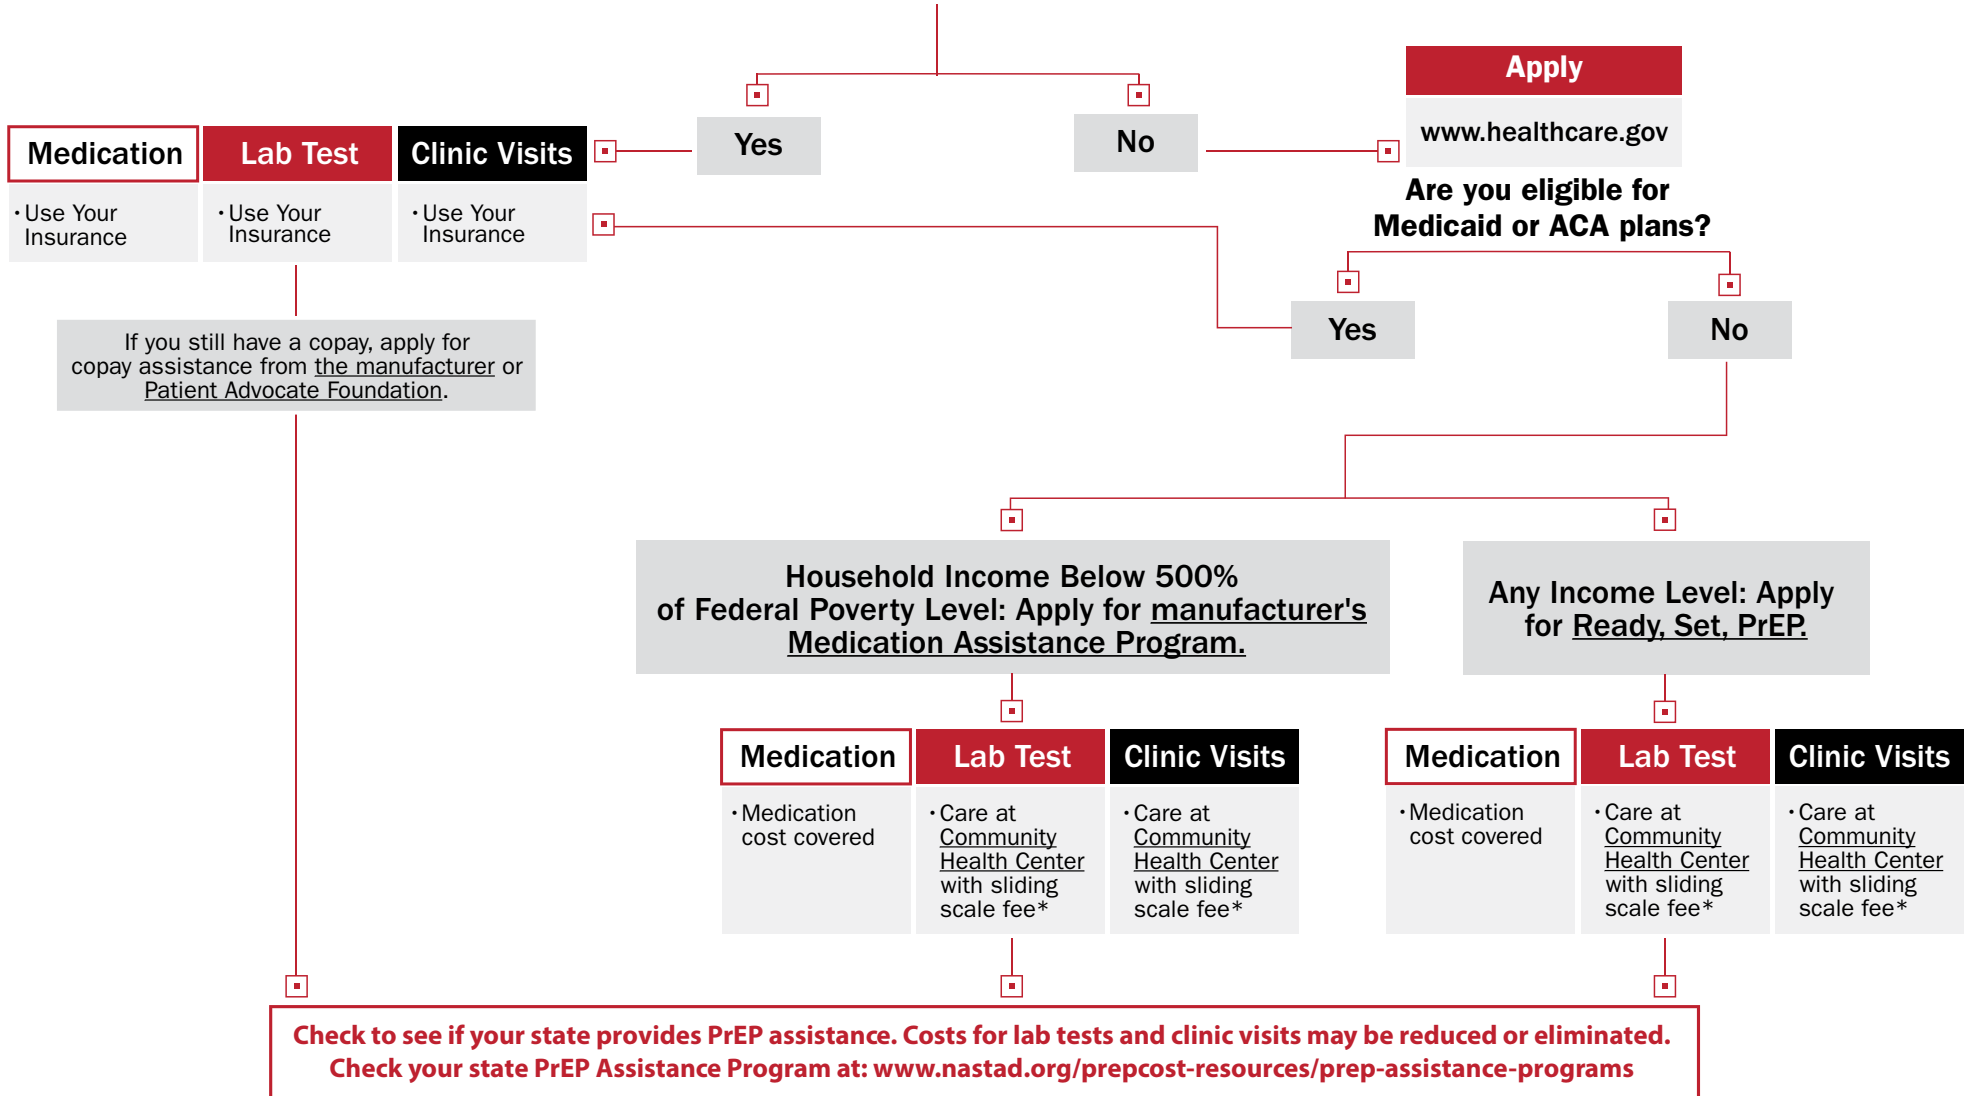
Yes

No

Apply

www.healthcare.gov

Are you eligible for Medicaid or ACA plans?

| Medication | Lab Test | Clinic Visits |
|---|---|---|
| • Use Your Insurance | • Use Your Insurance | • Use Your Insurance |

If you still have a copay, apply for copay assistance from the manufacturer or Patient Advocate Foundation.

Yes

No

Household Income Below 500% of Federal Poverty Level: Apply for manufacturer's Medication Assistance Program.

Any Income Level: Apply for Ready, Set, PrEP.

| Medication | Lab Test | Clinic Visits |
|---|---|---|
| • Medication cost covered | • Care at Community Health Center with sliding scale fee* | • Care at Community Health Center with sliding scale fee* |

| Medication | Lab Test | Clinic Visits |
|---|---|---|
| • Medication cost covered | • Care at Community Health Center with sliding scale fee* | • Care at Community Health Center with sliding scale fee* |

Check to see if your state provides PrEP assistance. Costs for lab tests and clinic visits may be reduced or eliminated. Check your state PrEP Assistance Program at: www.nastad.org/prepcost-resources/prep-assistance-programs